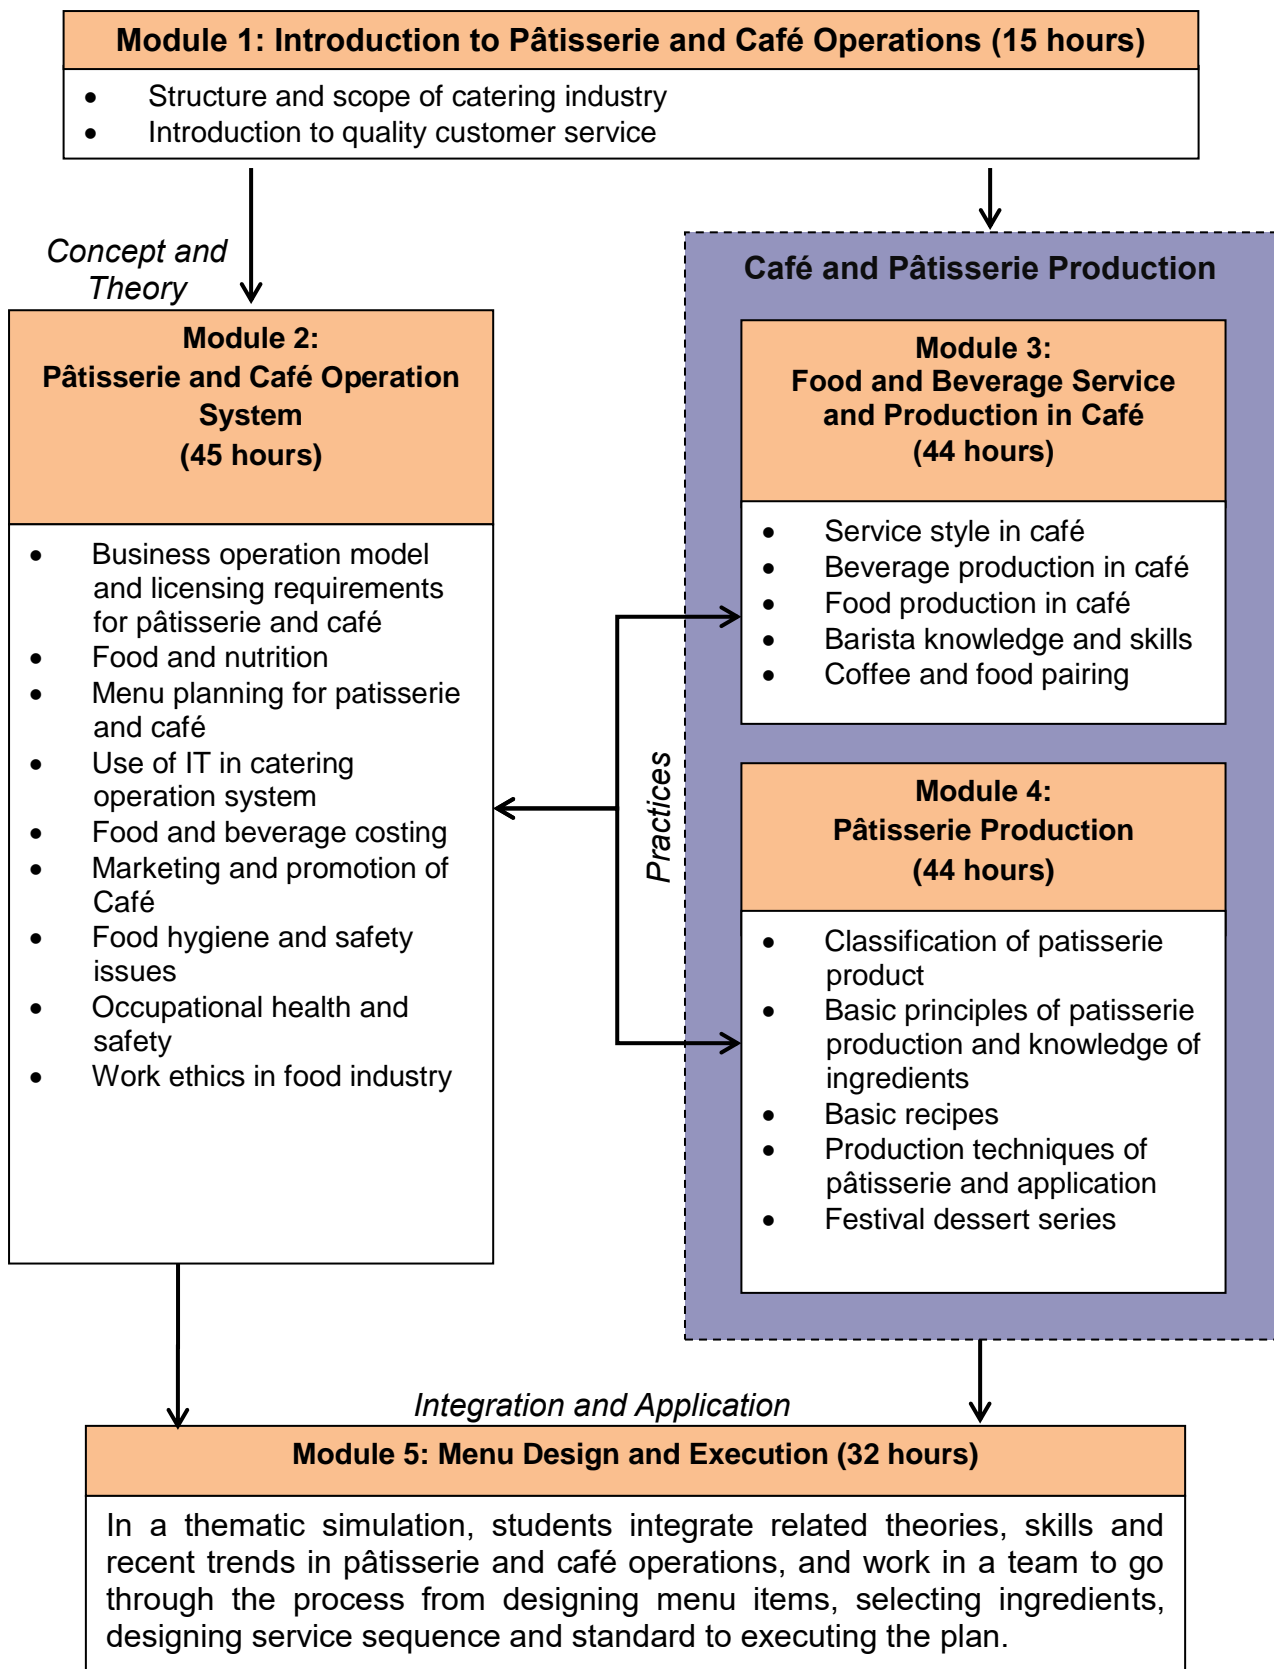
Module 1: Introduction to Pâtisserie and Café Operations (15 hours)

- Structure and scope of catering industry
- Introduction to quality customer service

Concept and Theory

Module 2:
Pâtisserie and Café Operation System
(45 hours)

- Business operation model and licensing requirements for pâtisserie and café
- Food and nutrition
- Menu planning for patisserie and café
- Use of IT in catering operation system
- Food and beverage costing
- Marketing and promotion of Café
- Food hygiene and safety issues
- Occupational health and safety
- Work ethics in food industry

Practices

Café and Pâtisserie Production

Module 3:
Food and Beverage Service and Production in Café
(44 hours)

- Service style in café
- Beverage production in café
- Food production in café
- Barista knowledge and skills
- Coffee and food pairing

Module 4:
Pâtisserie Production
(44 hours)

- Classification of patisserie product
- Basic principles of patisserie production and knowledge of ingredients
- Basic recipes
- Production techniques of pâtisserie and application
- Festival dessert series

Integration and Application

Module 5: Menu Design and Execution (32 hours)

In a thematic simulation, students integrate related theories, skills and recent trends in pâtisserie and café operations, and work in a team to go through the process from designing menu items, selecting ingredients, designing service sequence and standard to executing the plan.